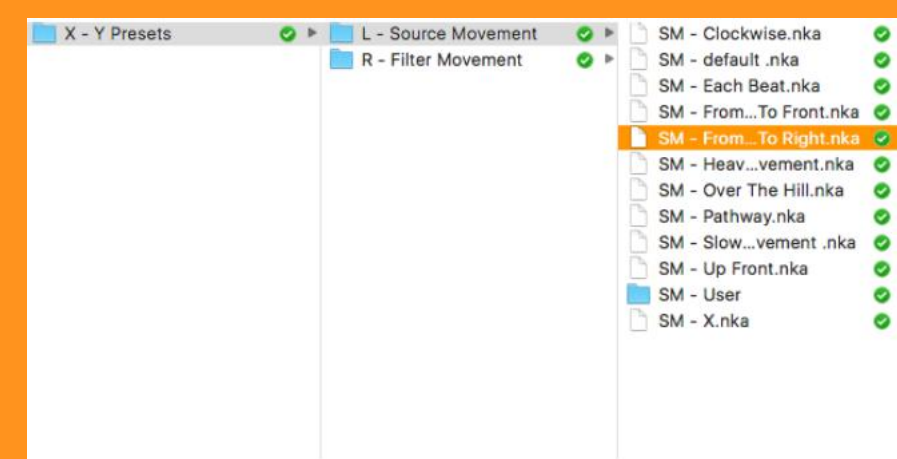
X - Y Presets

L - Source Movement
R - Filter Movement

SM - Clockwise.nka
SM - default .nka
SM - Each Beat.nka
SM - From...To Front.nka
SM - From...To Right.nka
SM - Heav...vement.nka
SM - Over The Hill.nka
SM - Pathway.nka
SM - Slow...vement .nka
SM - Up Front.nka
SM - User
SM - X.nka